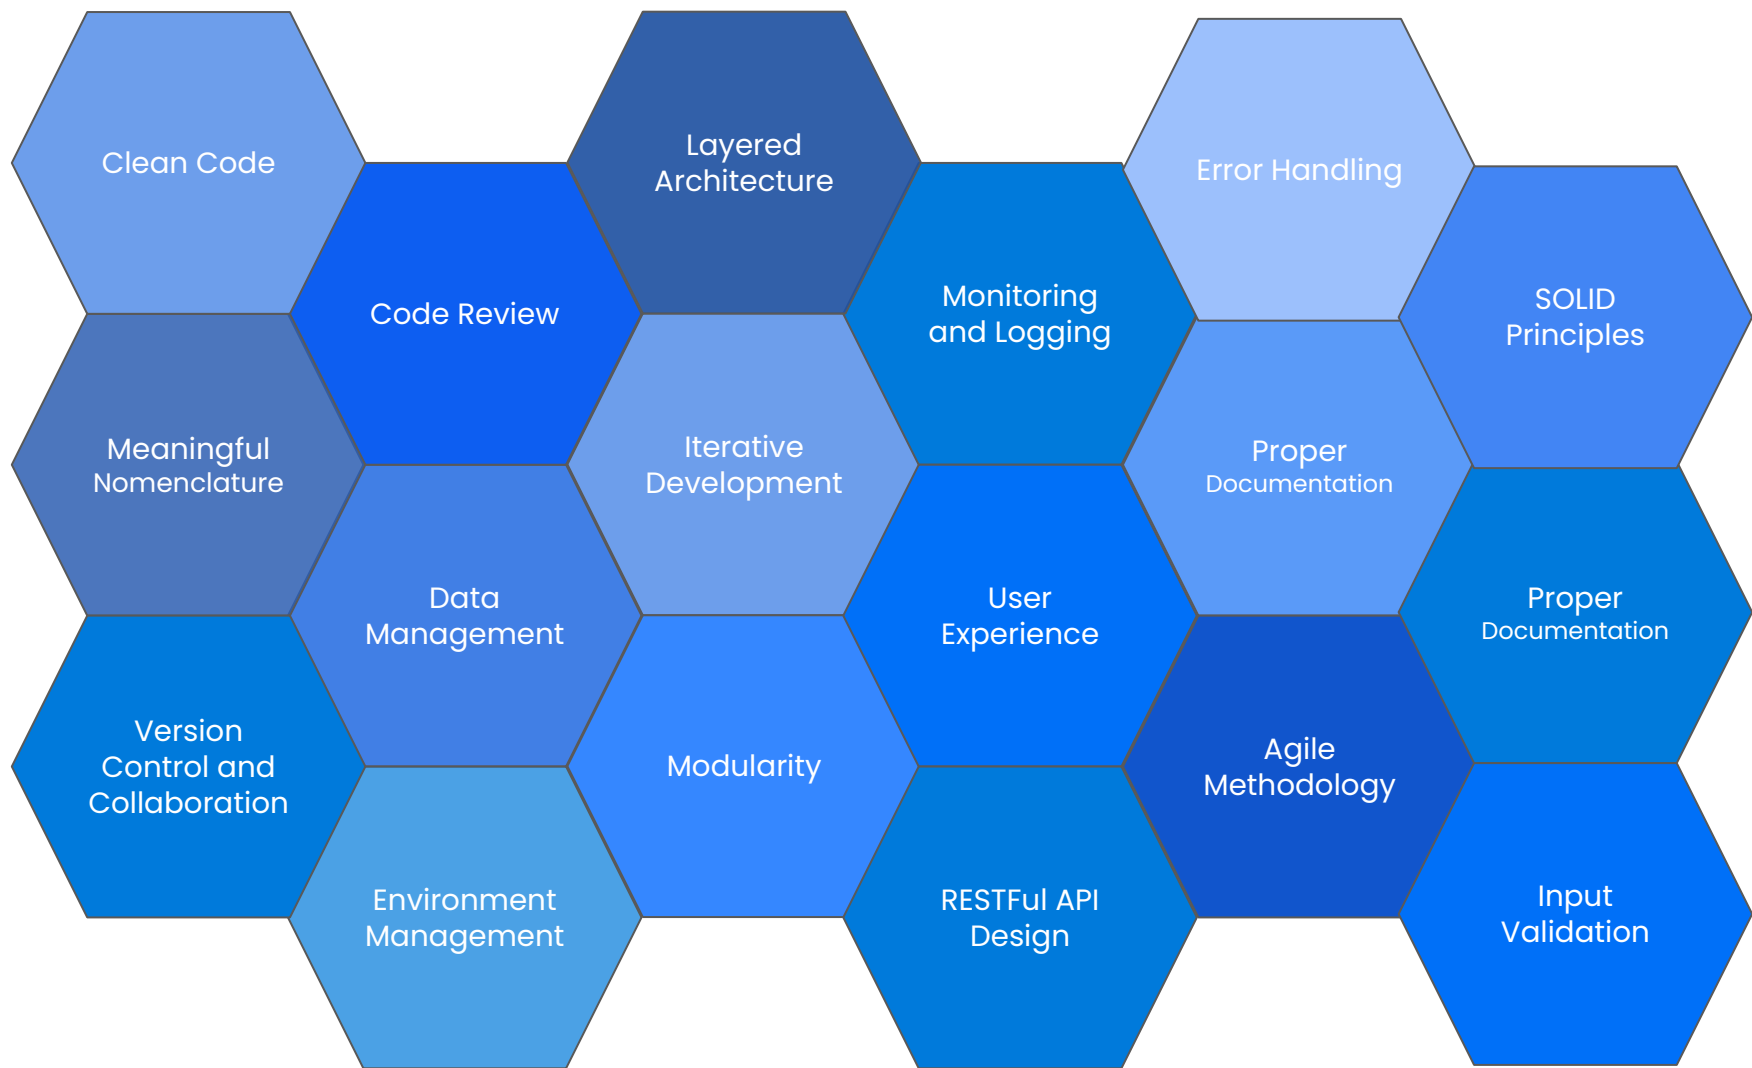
Clean Code

Code Review

Layered Architecture

Monitoring and Logging

Error Handling

SOLID Principles

Meaningful Nomenclature

Iterative Development

Proper Documentation

Data Management

User Experience

Proper Documentation

Version Control and Collaboration

Modularity

Agile Methodology

Environment Management

RESTFul API Design

Input Validation